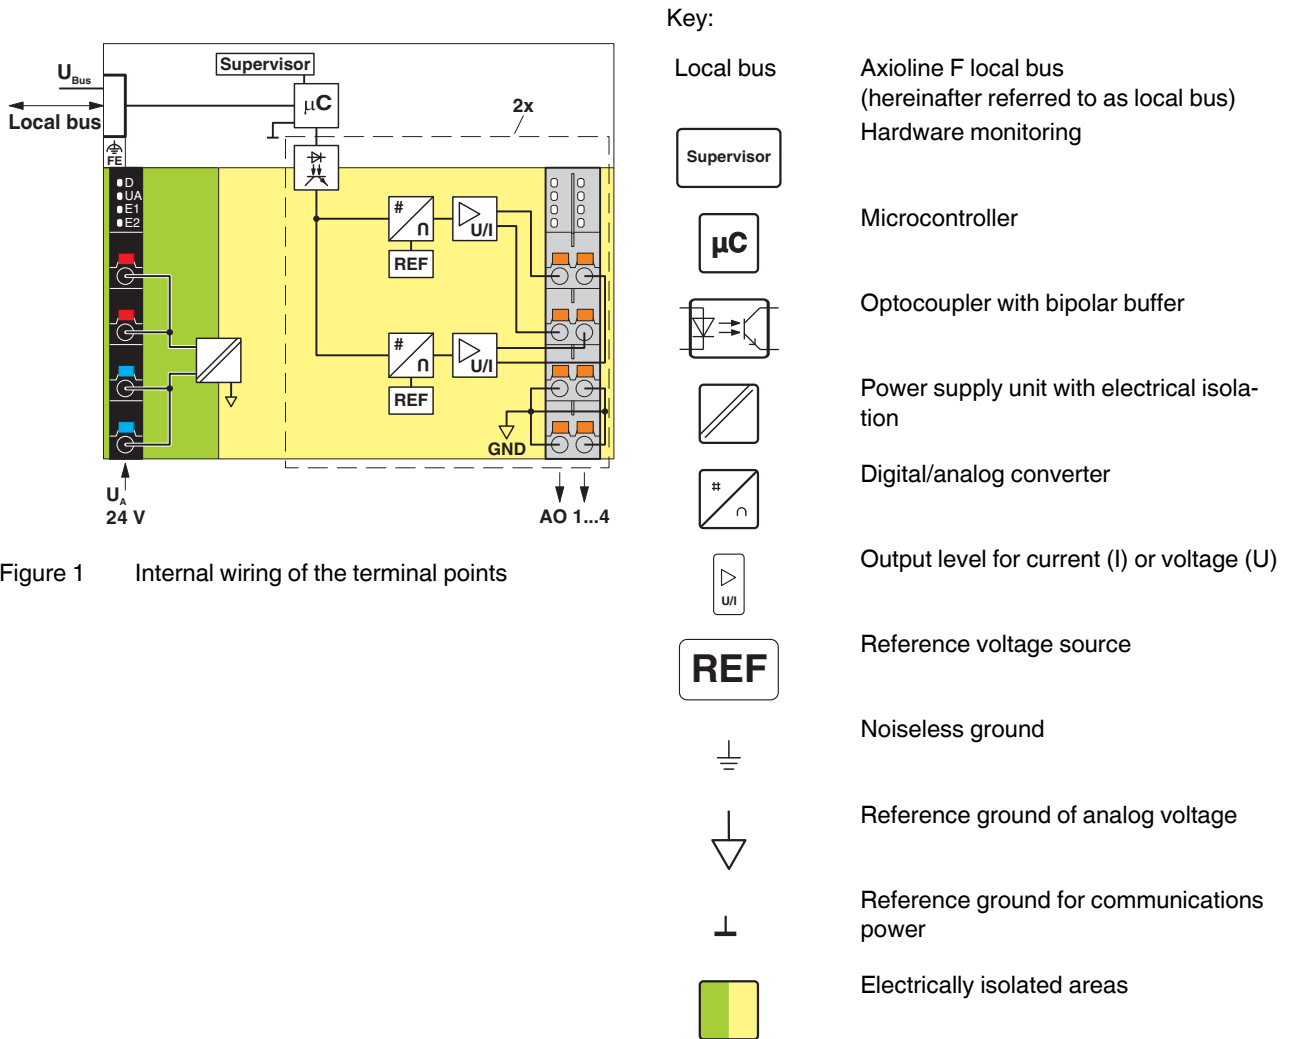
$U_{Bus}$
Local bus
FE
Supervisor
μC
2x
D
UA
E1
E2
#
∩
U/I
REF
#
∩
U/I
REF
GND
$U_A$
24 V
AO 1...4

Figure 1 Internal wiring of the terminal points

Key:

| | |
|---|---|
| Local bus | Axioline F local bus (hereinafter referred to as local bus) |
| Supervisor | Hardware monitoring |
| μC | Microcontroller |
| | Optocoupler with bipolar buffer |
| | Power supply unit with electrical isolation |
| # ∩ | Digital/analog converter |
| U/I | Output level for current (I) or voltage (U) |
| REF | Reference voltage source |
| | Noiseless ground |
| | Reference ground of analog voltage |
| | Reference ground for communications power |
| | Electrically isolated areas |